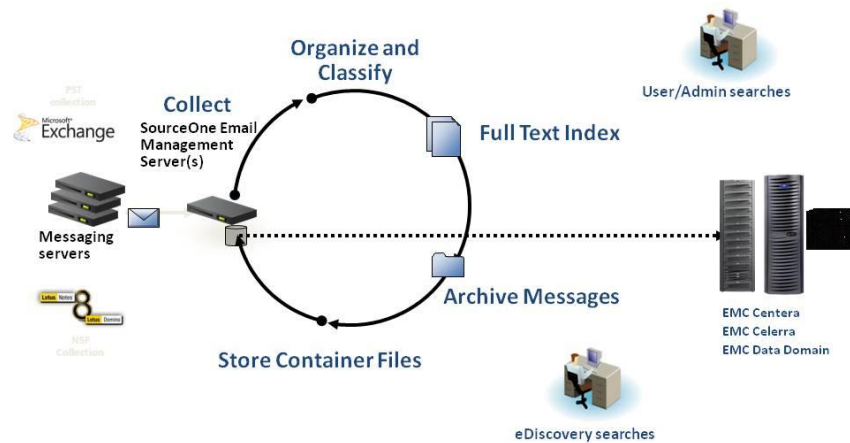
Organize and Classify

User/Admin searches

PST collection

Collect

SourceOne Email Management Server(s)

Microsoft Exchange

Full Text Index

Messaging servers

Lotus Notes 8 Lotus Domino

NSF Collection

Archive Messages

EMC Centera
EMC Celerra
EMC Data Domain

Store Container Files

eDiscovery searches